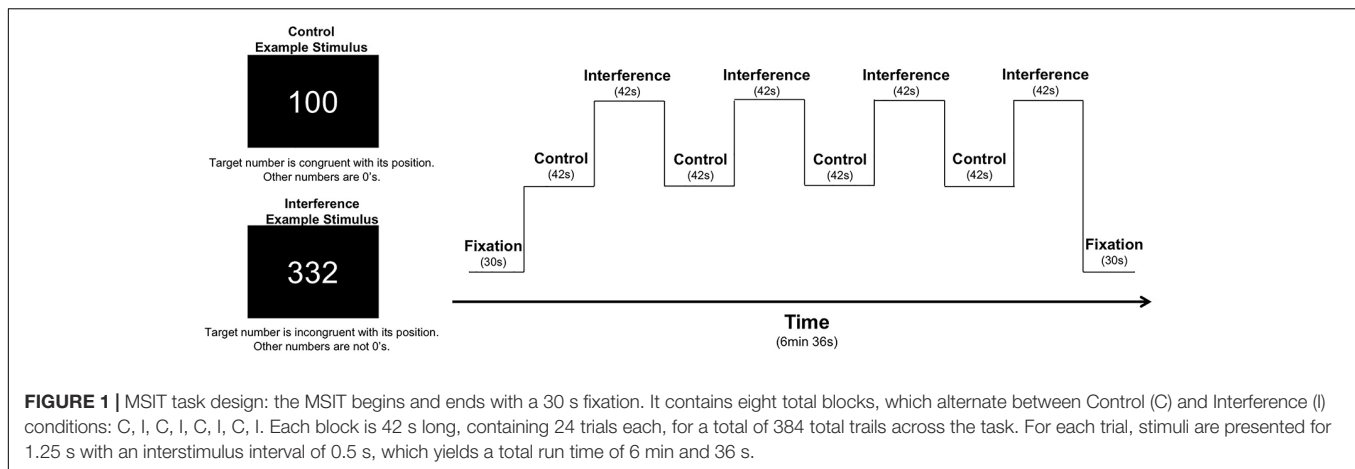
Control
Example Stimulus

100

Target number is congruent with its position.
Other numbers are 0's.

Interference
Example Stimulus

332

Target number is incongruent with its position.
Other numbers are not 0's.

Fixation
(30s)

Control
(42s)

Interference
(42s)

Control
(42s)

Interference
(42s)

Control
(42s)

Interference
(42s)

Control
(42s)

Interference
(42s)

Fixation
(30s)

Time
(6min 36s)

FIGURE 1 | MSIT task design: the MSIT begins and ends with a 30 s fixation. It contains eight total blocks, which alternate between Control (C) and Interference (I) conditions: C, I, C, I, C, I, C, I. Each block is 42 s long, containing 24 trials each, for a total of 384 total trails across the task. For each trial, stimuli are presented for 1.25 s with an interstimulus interval of 0.5 s, which yields a total run time of 6 min and 36 s.